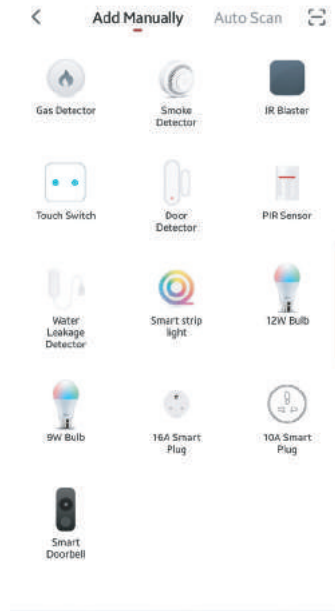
Add Manually Auto Scan

Gas Detector

Smoke Detector

IR Blaster

Touch Switch

Door Detector

PIR Sensor

Water Leakage Detector

Smart strip light

12W Bulb

9W Bulb

16A Smart Plug

10A Smart Plug

Smart Doorbell